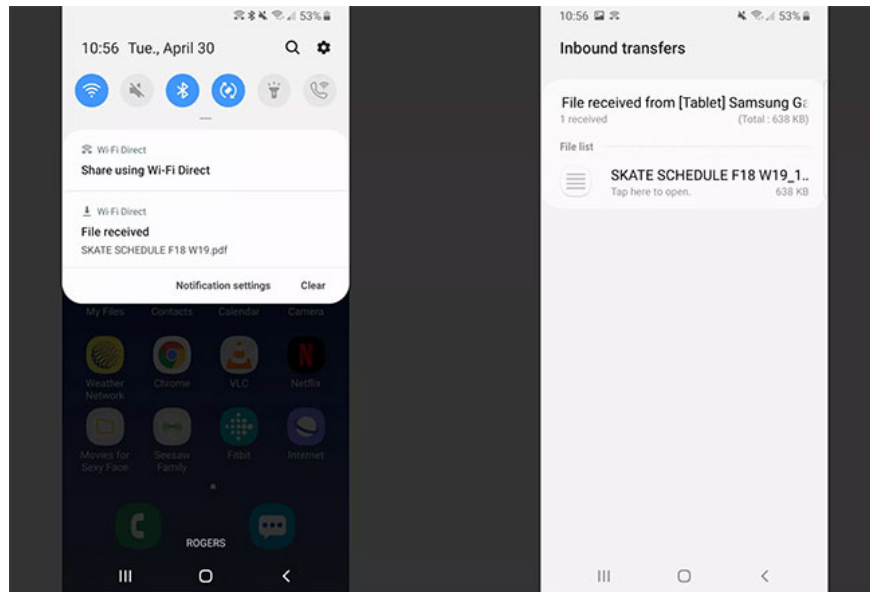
53%

10:56 Tue., April 30

Wi-Fi Direct
Share using Wi-Fi Direct

Wi-Fi Direct
File received
SKATE SCHEDULE F18 W19.pdf

Notification settings Clear

My Files Contacts Calendar Camera

Weather Network Chrome VLC Netflix

Movies for Sexy Face Seesaw Family Fitbit Internet

ROGERS

10:56

53%

Inbound transfers

File received from [Tablet] Samsung Ga
1 received (Total : 638 KB)

File list

SKATE SCHEDULE F18 W19_1..
Tap here to open. 638 KB